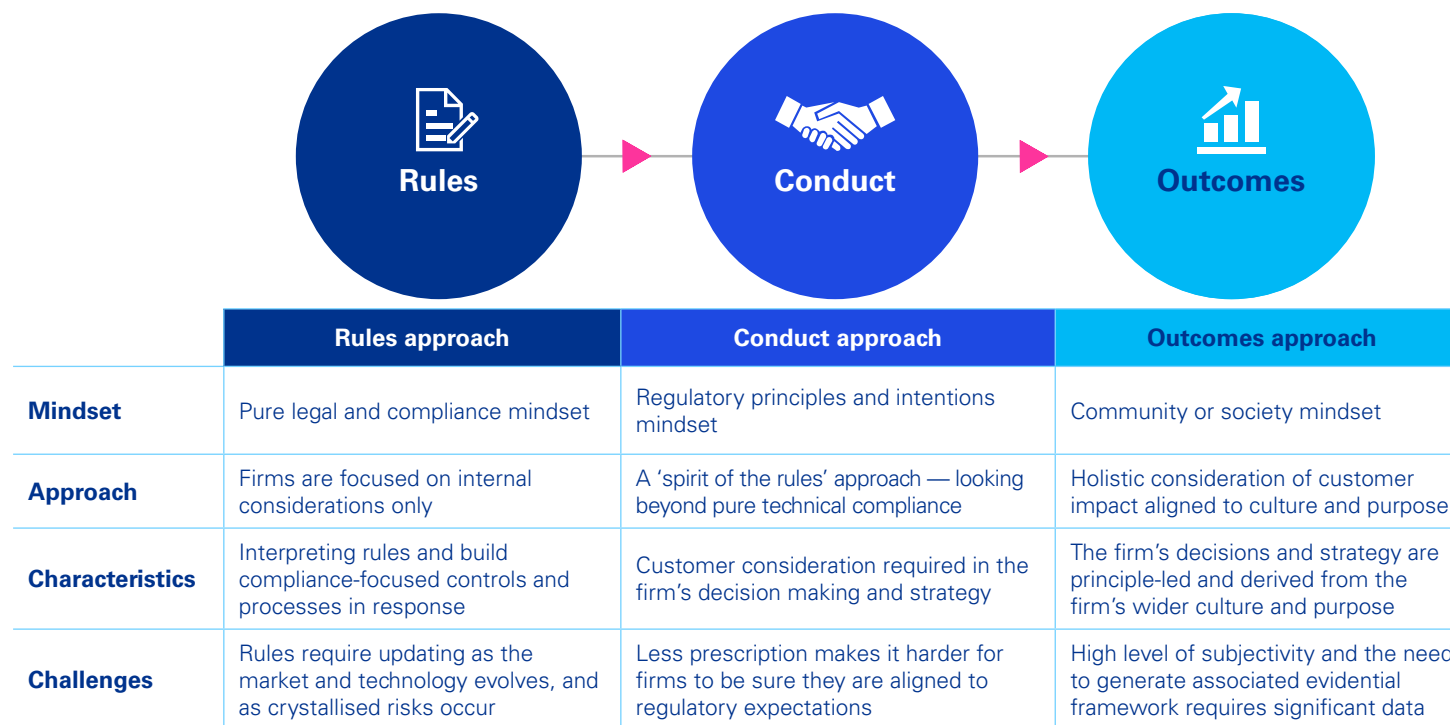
Rules

Conduct

Outcomes

| | Rules approach | Conduct approach | Outcomes approach |
|---|---|---|---|
| Mindset | Pure legal and compliance mindset | Regulatory principles and intentions mindset | Community or society mindset |
| Approach | Firms are focused on internal considerations only | A 'spirit of the rules' approach — looking beyond pure technical compliance | Holistic consideration of customer impact aligned to culture and purpose |
| Characteristics | Interpreting rules and build compliance-focused controls and processes in response | Customer consideration required in the firm's decision making and strategy | The firm's decisions and strategy are principle-led and derived from the firm's wider culture and purpose |
| Challenges | Rules require updating as the market and technology evolves, and as crystallised risks occur | Less prescription makes it harder for firms to be sure they are aligned to regulatory expectations | High level of subjectivity and the need to generate associated evidential framework requires significant data |